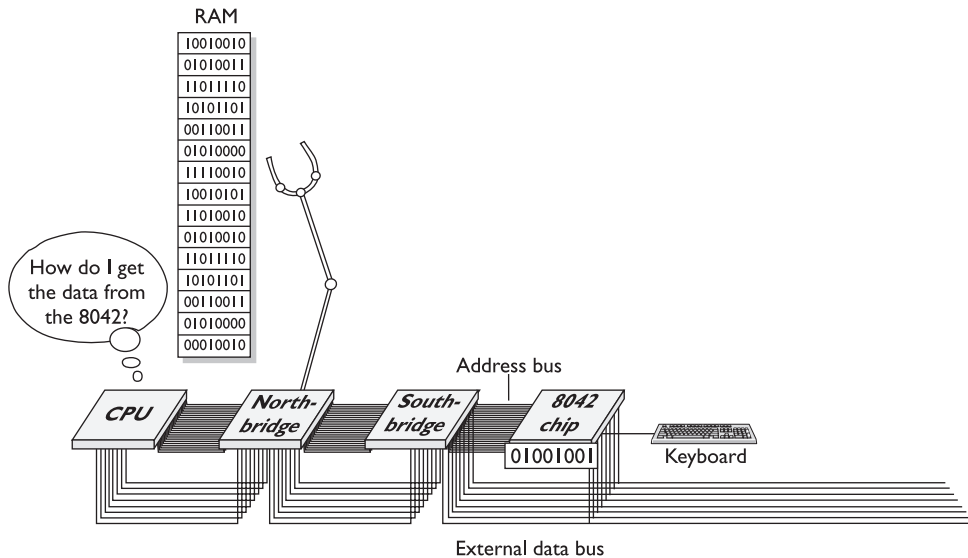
RAM

10010010
01010011
11011110
10101101
00110011
01010000
11110010
10010101
11010010
01010010
11011110
10101101
00110011
01010000
00010010

How do I get the data from the 8042?

Address bus

CPU

Northbridge

Southbridge

8042 chip

01001001

Keyboard

External data bus